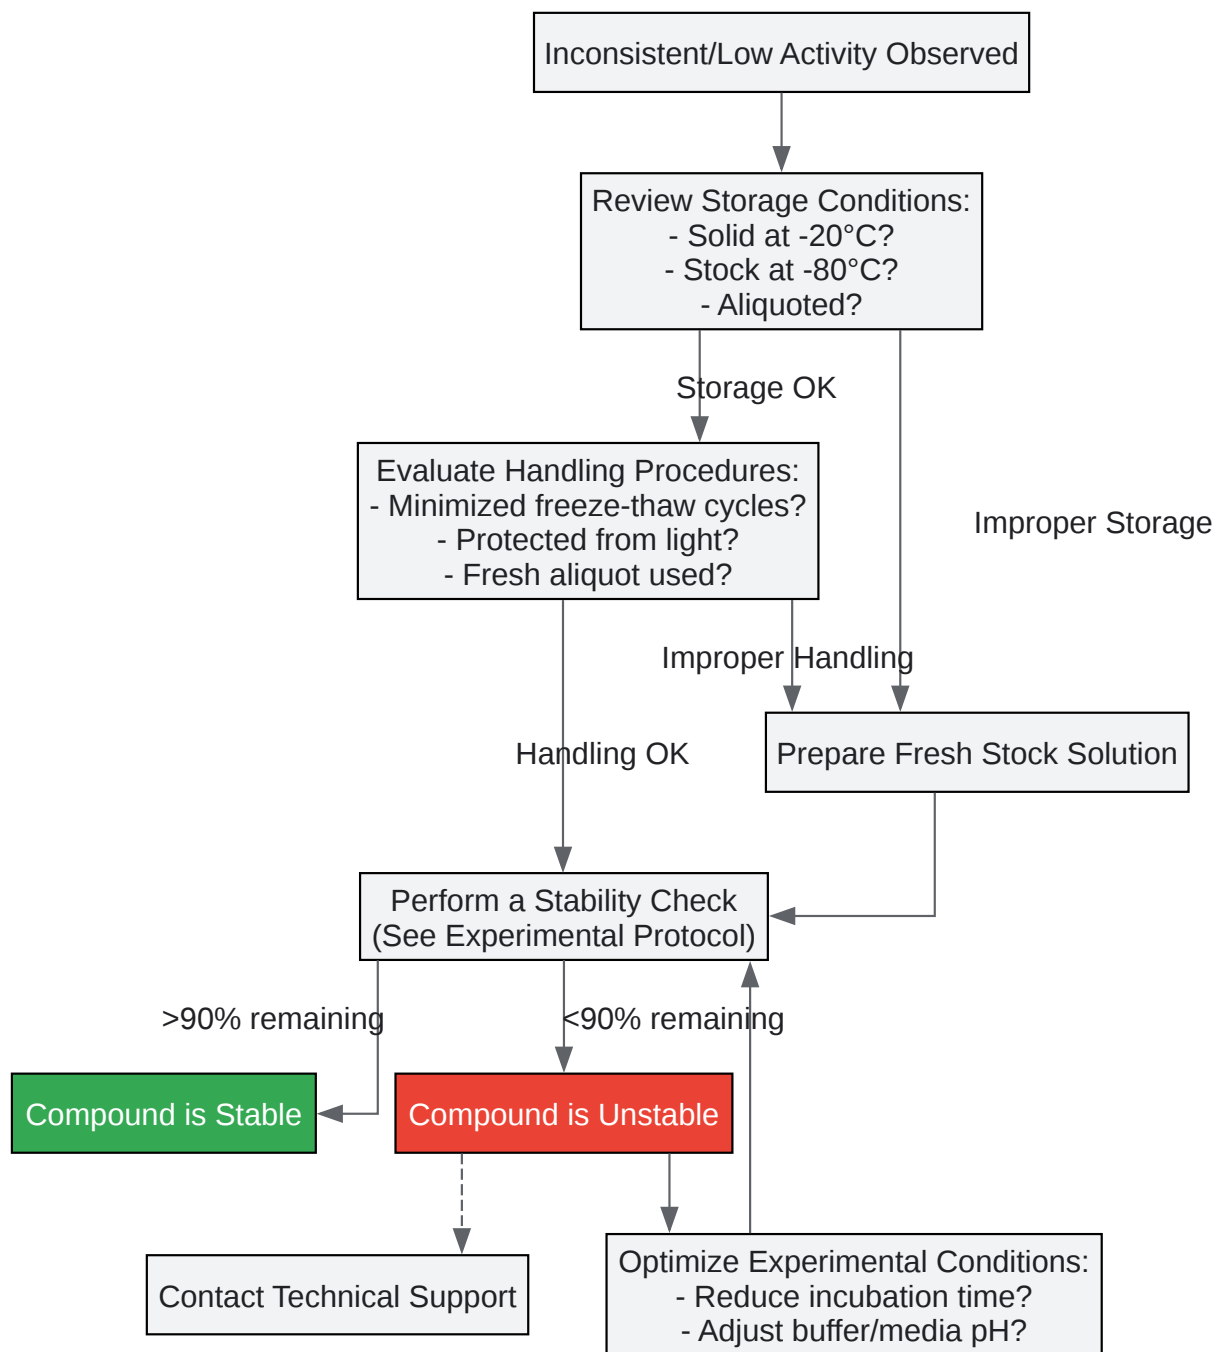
Inconsistent/Low Activity Observed

Review Storage Conditions:
- Solid at -20°C?
- Stock at -80°C?
- Aliquoted?

Storage OK

Improper Storage

Evaluate Handling Procedures:
- Minimized freeze-thaw cycles?
- Protected from light?
- Fresh aliquot used?

Improper Handling

Prepare Fresh Stock Solution

Handling OK

Perform a Stability Check
(See Experimental Protocol)

>90% remaining

<90% remaining

Compound is Stable

Compound is Unstable

Contact Technical Support

Optimize Experimental Conditions:
- Reduce incubation time?
- Adjust buffer/media pH?